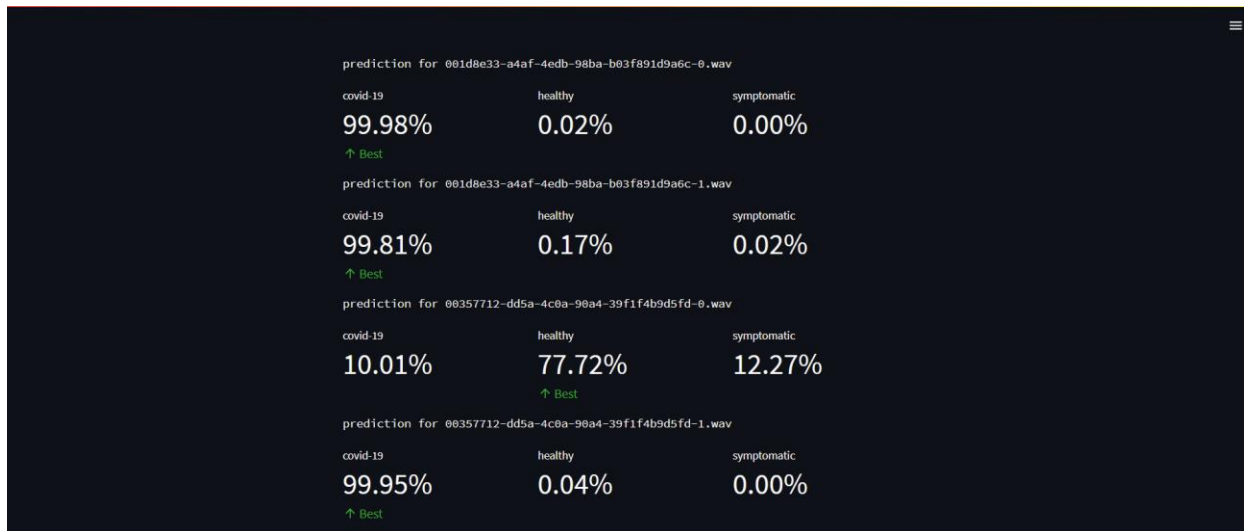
prediction for 001d8e33-a4af-4edb-98ba-b03f891d9a6c-0.wav

| covid-19 | healthy | symptomatic |
|---|---|---|
| 99.98% | 0.02% | 0.00% |
| ↑ Best | | |

prediction for 001d8e33-a4af-4edb-98ba-b03f891d9a6c-1.wav

| covid-19 | healthy | symptomatic |
|---|---|---|
| 99.81% | 0.17% | 0.02% |
| ↑ Best | | |

prediction for 00357712-dd5a-4c0a-90a4-39f1f4b9d5fd-0.wav

| covid-19 | healthy | symptomatic |
|---|---|---|
| 10.01% | 77.72% | 12.27% |
| | ↑ Best | |

prediction for 00357712-dd5a-4c0a-90a4-39f1f4b9d5fd-1.wav

| covid-19 | healthy | symptomatic |
|---|---|---|
| 99.95% | 0.04% | 0.00% |
| ↑ Best | | |